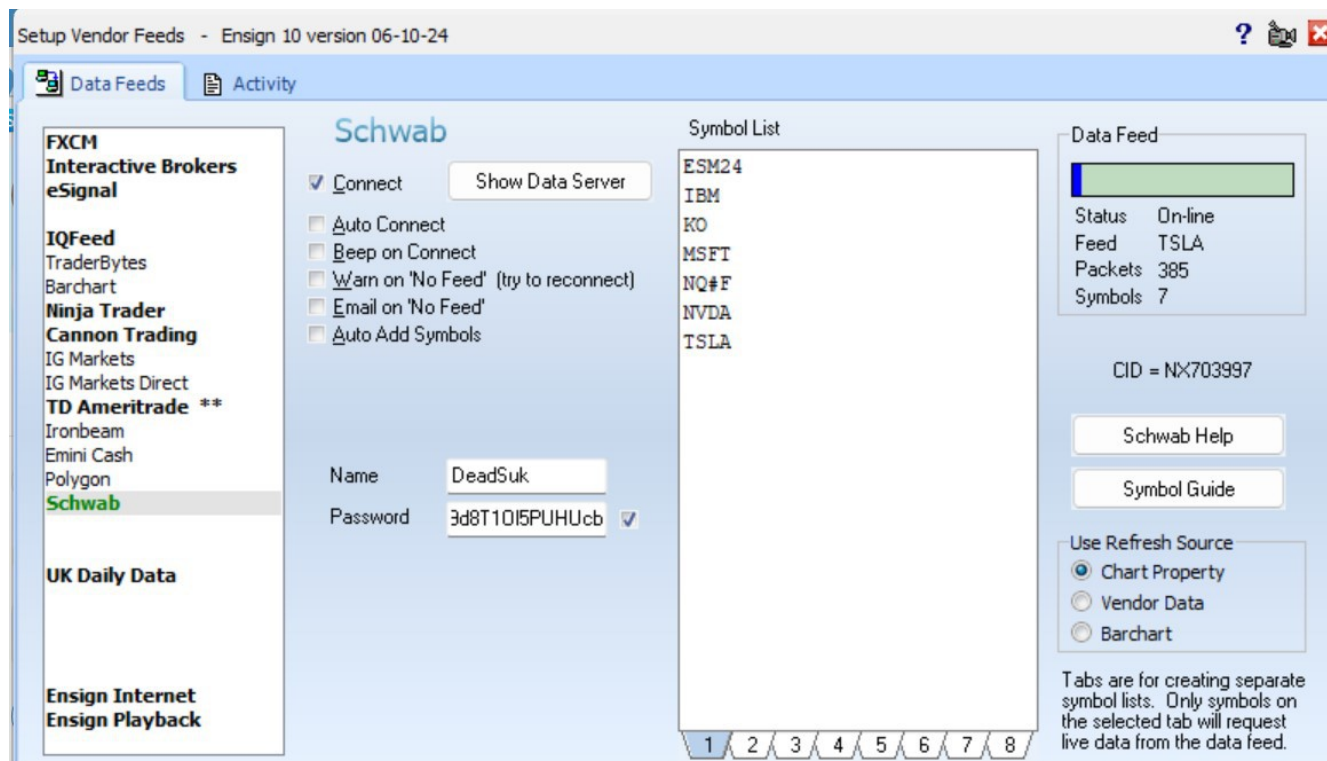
Setup Vendor Feeds - Ensign 10 version 06-10-24

? 

Data Feeds | Activity

FXCM
Interactive Brokers
eSignal

IQFeed
TraderBytes
Barchart
Ninja Trader
Cannon Trading
IG Markets
IG Markets Direct
TD Ameritrade **
Ironbeam
Emini Cash
Polygon
Schwab

UK Daily Data

Ensign Internet
Ensign Playback

Schwab

Connect
Show Data Server
Auto Connect
Beep on Connect
Warn on 'No Feed' (try to reconnect)
Email on 'No Feed'
Auto Add Symbols

Name DeadSuk
Password 3d8T1OI5PUHUcb

Symbol List
ESM24
IBM
KO
MSFT
NQ#F
NVDA
TSLA

1 2 3 4 5 6 7 8

Data Feed
Status On-line
Feed TSLA
Packets 385
Symbols 7

CID = NX703997

Schwab Help
Symbol Guide

Use Refresh Source
Chart Property
Vendor Data
Barchart

Tabs are for creating separate symbol lists. Only symbols on the selected tab will request live data from the data feed.